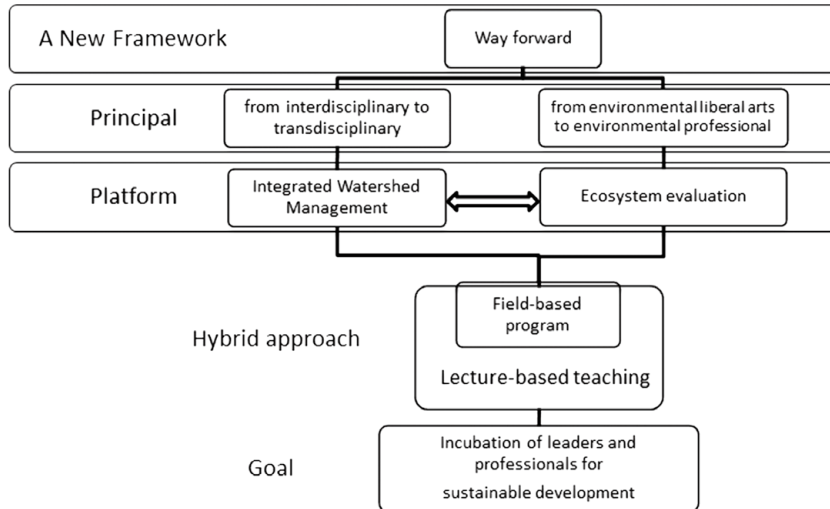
A New Framework

Way forward

Principal

from interdisciplinary to transdisciplinary

from environmental liberal arts to environmental professional

Platform

Integrated Watershed Management

Ecosystem evaluation

Hybrid approach

Field-based program

Lecture-based teaching

Goal

Incubation of leaders and professionals for sustainable development